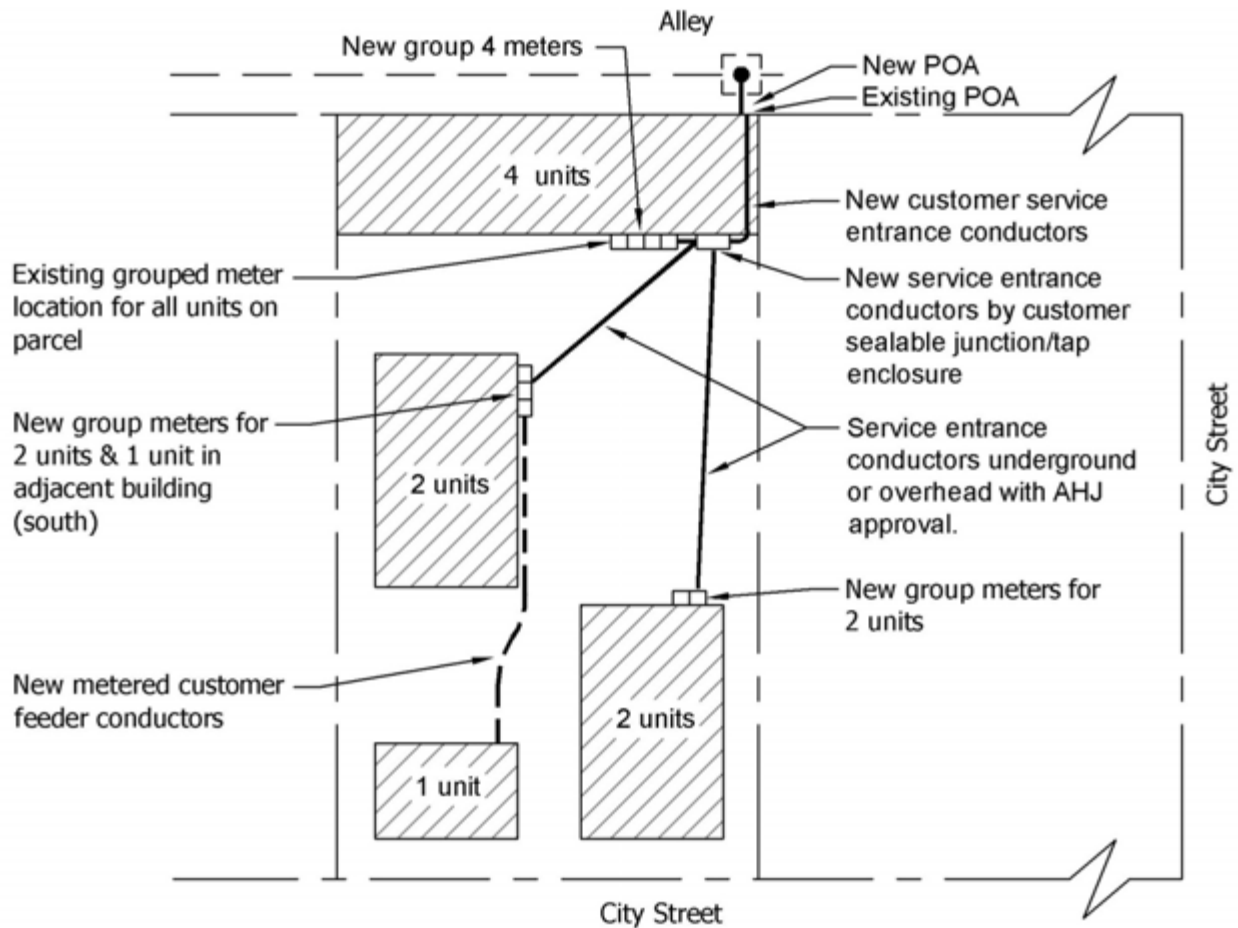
Alley

New group 4 meters

New POA

Existing POA

4 units

New customer service entrance conductors

Existing grouped meter location for all units on parcel

New service entrance conductors by customer sealable junction/tap enclosure

New group meters for 2 units & 1 unit in adjacent building (south)

2 units

Service entrance conductors underground or overhead with AHJ approval.

City Street

New group meters for 2 units

New metered customer feeder conductors

2 units

1 unit

City Street